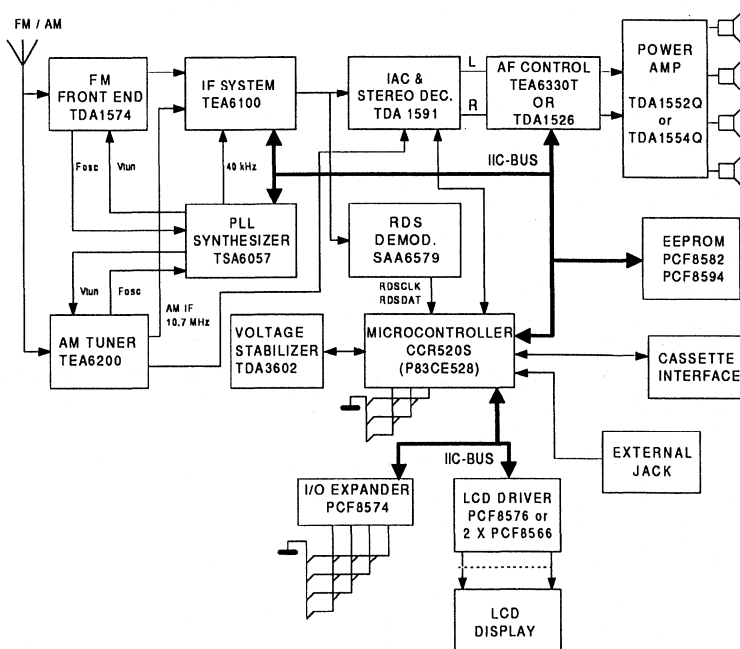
FM / AM

FM FRONT END TDA1574

IF SYSTEM TEA6100

IAC & STEREO DEC. TDA 1591

L

R

AF CONTROL TEA6330T OR TDA1526

POWER AMP

TDA1552Q or TDA1554Q

Fosc

Vtun

40 kHz

IIC-BUS

PLL SYNTHESIZER TSA6057

RDS DEMOD. SAA6579

EEPROM PCF8582 PCF8594

Vtun

Fosc

AM IF 10.7 MHz

RDSCLK RDSDAT

AM TUNER TEA6200

VOLTAGE STABILIZER TDA3602

MICROCONTROLLER CCR520S (P83CE528)

CASSETTE INTERFACE

EXTERNAL JACK

IIC-BUS

I/O EXPANDER PCF8574

LCD DRIVER PCF8576 or 2 X PCF8566

LCD DISPLAY